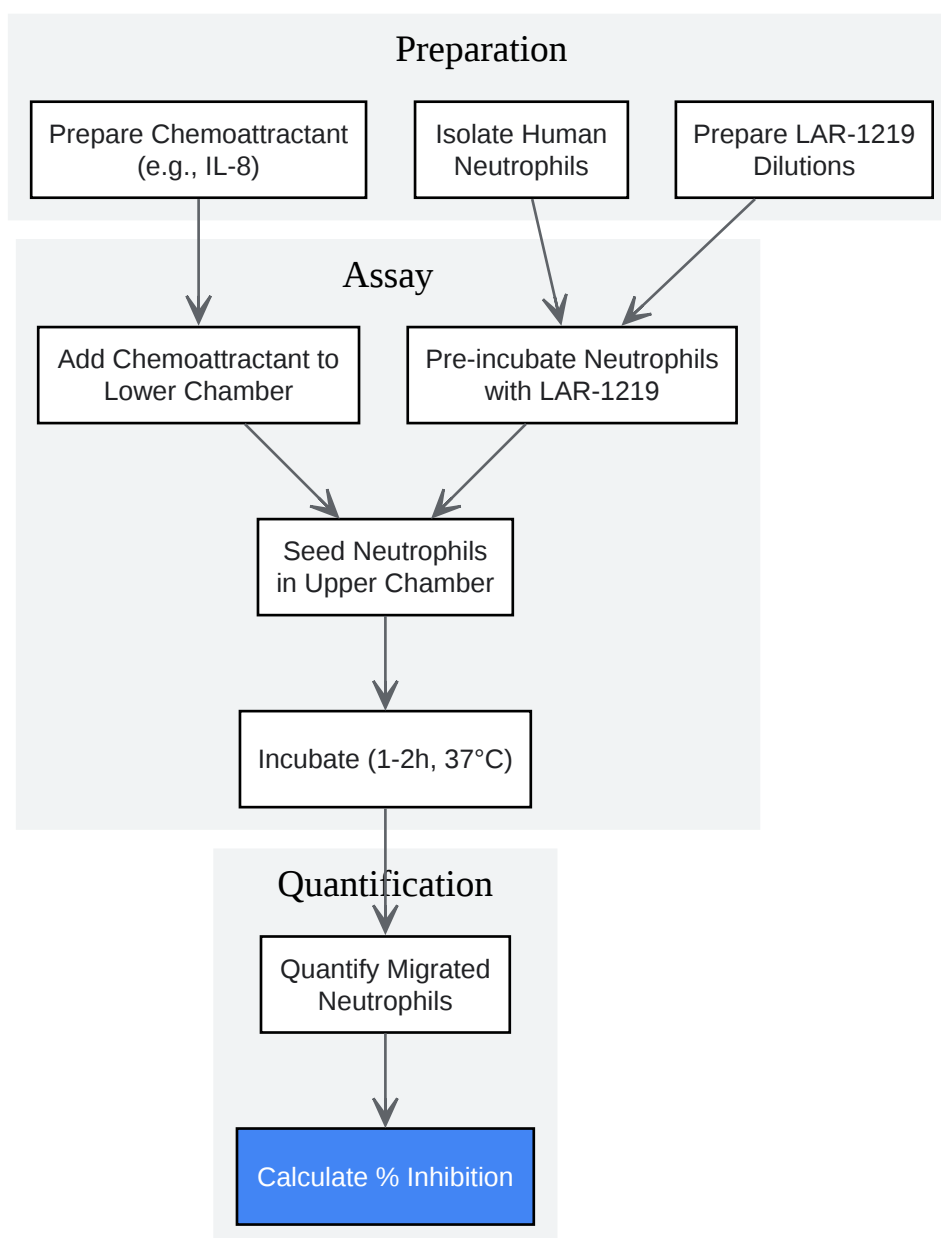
Preparation

Prepare Chemoattractant (e.g., IL-8)

Isolate Human Neutrophils

Prepare LAR-1219 Dilutions

Assay

Add Chemoattractant to Lower Chamber

Pre-incubate Neutrophils with LAR-1219

Seed Neutrophils in Upper Chamber

Incubate (1-2h, 37°C)

Quantification

Quantify Migrated Neutrophils

Calculate % Inhibition